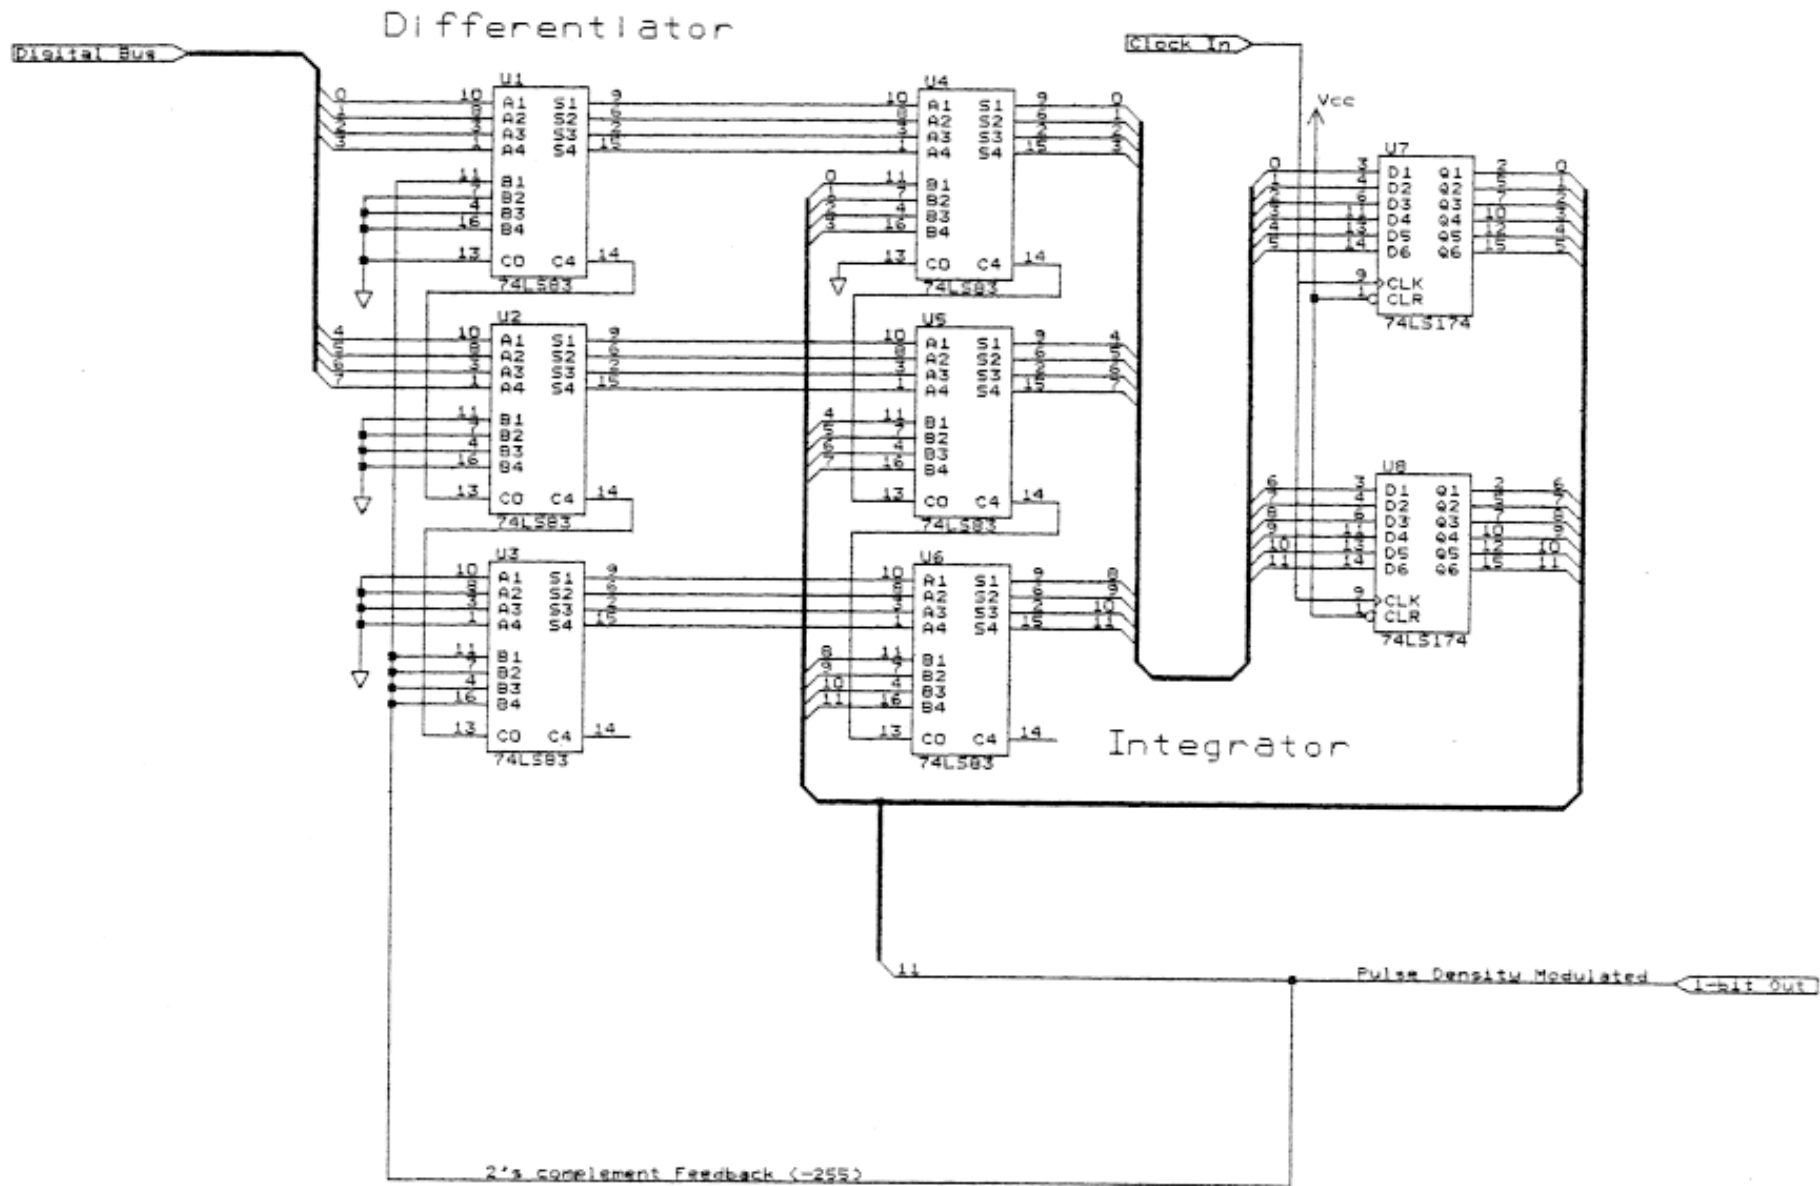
Differentiator

Digital Bus

Clock In

Vcc

U1
A1 S1
A2 S2
A3 S3
A4 S4
B1
B2
B3
B4
CO C4
74LS83

U2
A1 S1
A2 S2
A3 S3
A4 S4
B1
B2
B3
B4
CO C4
74LS83

U3
A1 S1
A2 S2
A3 S3
A4 S4
B1
B2
B3
B4
CO C4
74LS83

U4
A1 S1
A2 S2
A3 S3
A4 S4
B1
B2
B3
B4
CO C4
74LS83

U5
A1 S1
A2 S2
A3 S3
A4 S4
B1
B2
B3
B4
CO C4
74LS83

U6
A1 S1
A2 S2
A3 S3
A4 S4
B1
B2
B3
B4
CO C4
74LS83

U7
D1 Q1
D2 Q2
D3 Q3
D4 Q4
D5 Q5
D6 Q6
CLK
CLR
74LS174

U8
D1 Q1
D2 Q2
D3 Q3
D4 Q4
D5 Q5
D6 Q6
CLK
CLR
74LS174

Integrator

11

Pulse Density Modulated

1-bit Out

2's complement Feedback (-255)